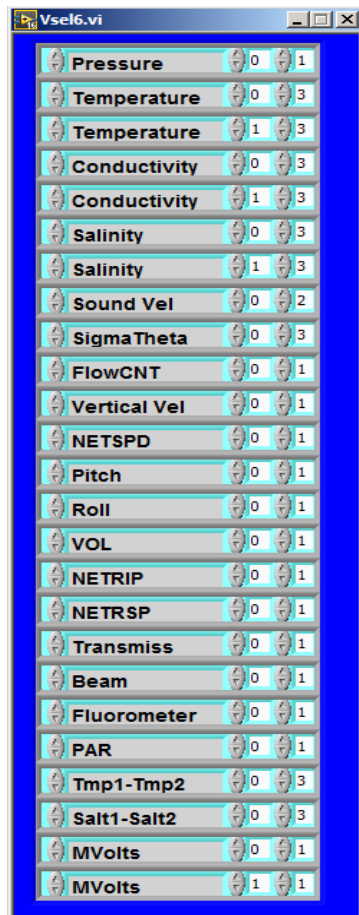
Vsel6.vi

| | | |
|---|---|---|
| Pressure | 0 | 1 |
| Temperature | 0 | 3 |
| Temperature | 1 | 3 |
| Conductivity | 0 | 3 |
| Conductivity | 1 | 3 |
| Salinity | 0 | 3 |
| Salinity | 1 | 3 |
| Sound Vel | 0 | 2 |
| SigmaTheta | 0 | 3 |
| FlowCNT | 0 | 1 |
| Vertical Vel | 0 | 1 |
| NETSPD | 0 | 1 |
| Pitch | 0 | 1 |
| Roll | 0 | 1 |
| VOL | 0 | 1 |
| NETRIP | 0 | 1 |
| NETRSP | 0 | 1 |
| Transmiss | 0 | 1 |
| Beam | 0 | 1 |
| Fluorometer | 0 | 1 |
| PAR | 0 | 1 |
| Tmp1-Tmp2 | 0 | 3 |
| Salt1-Salt2 | 0 | 3 |
| MVolts | 0 | 1 |
| MVolts | 1 | 1 |